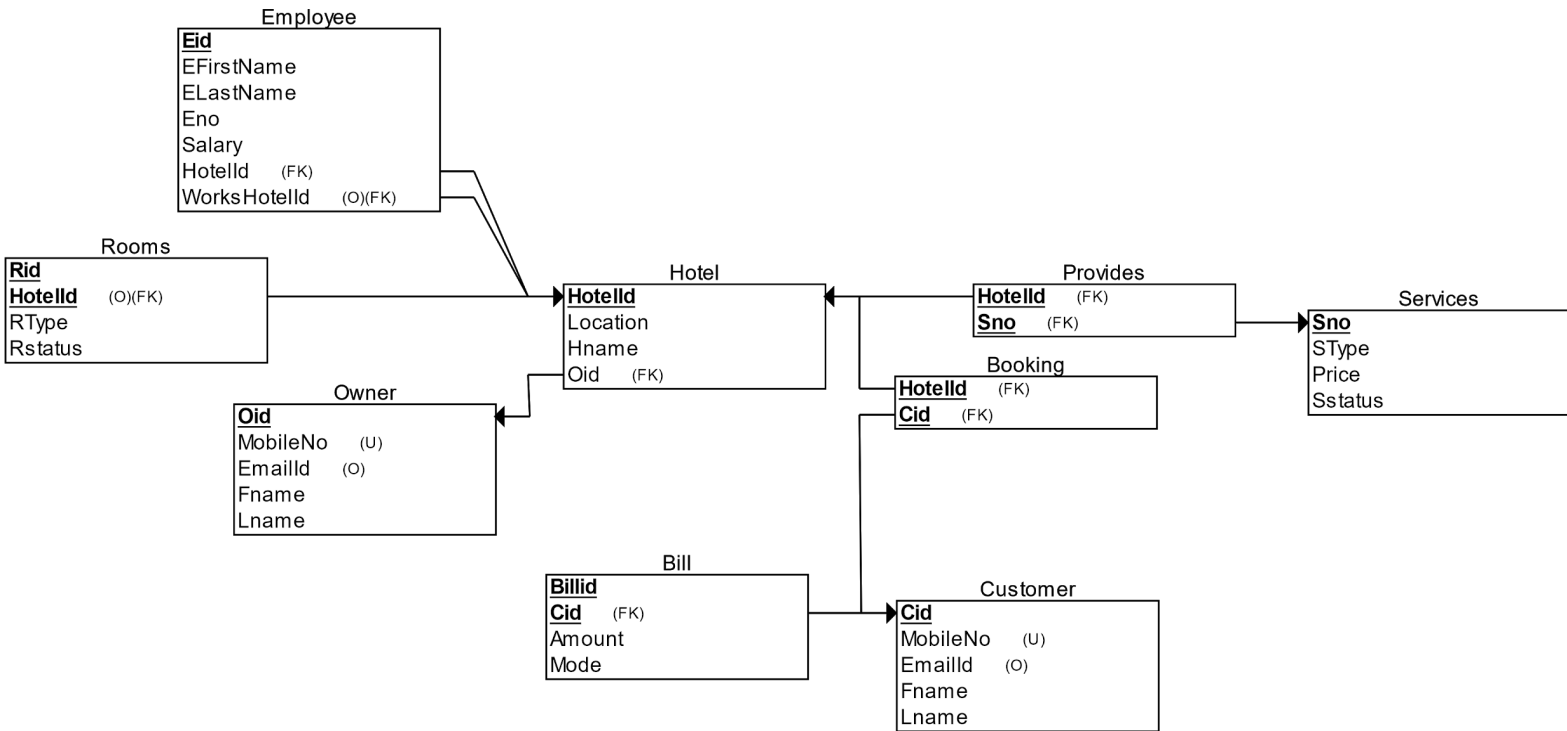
Employee
Eid
EFirstName
ELastName
Eno
Salary
HotelId (FK)
WorksHotelId (O)(FK)

Rooms
Rid
HotelId (O)(FK)
RType
Rstatus

Hotel
HotelId
Location
Hname
Oid (FK)

Provides
HotelId (FK)
Sno (FK)

Services
Sno
SType
Price
Sstatus

Owner
Oid
MobileNo (U)
EmailId (O)
Fname
Lname

Booking
HotelId (FK)
Cid (FK)

Bill
Billid
Cid (FK)
Amount
Mode

Customer
Cid
MobileNo (U)
EmailId (O)
Fname
Lname